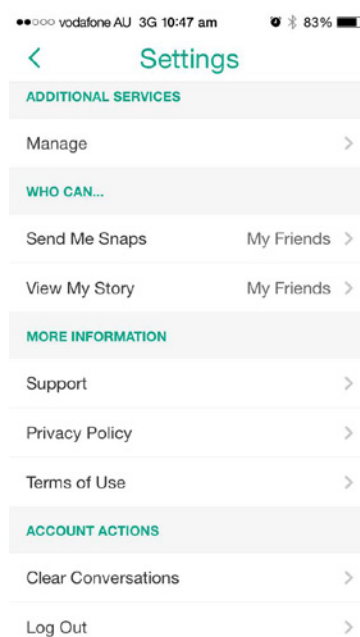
●●○○○ vodafone AU 3G 10:47 am 83%

<

Settings

ADDITIONAL SERVICES

Manage >

WHO CAN...

Send Me Snaps My Friends >

View My Story My Friends >

MORE INFORMATION

Support >

Privacy Policy >

Terms of Use >

ACCOUNT ACTIONS

Clear Conversations >

Log Out >